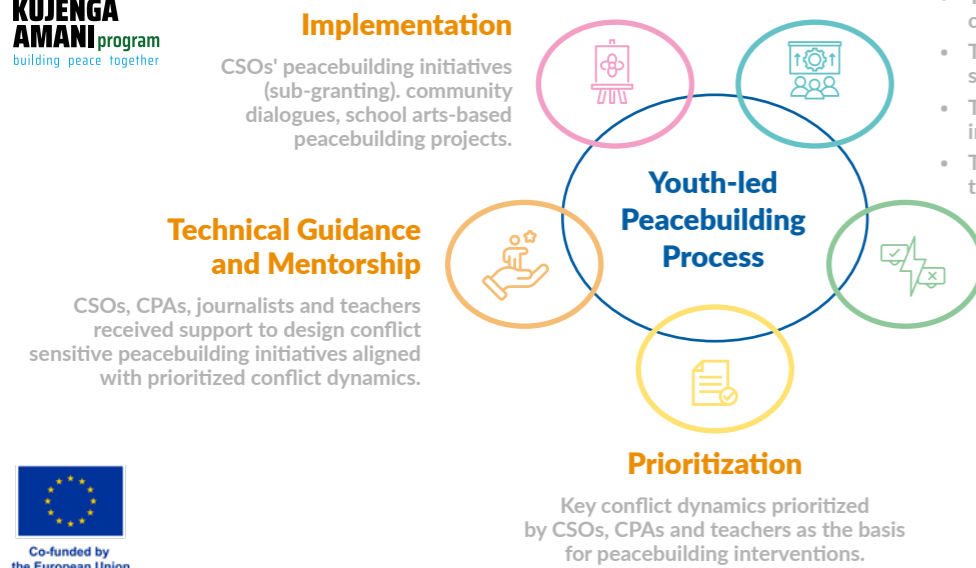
KUJENGA AMANI program
building peace together

Implementation

CSOs' peacebuilding initiatives (sub-granting). community dialogues, school arts-based peacebuilding projects.

Technical Guidance and Mentorship

CSOs, CPAs, journalists and teachers received support to design conflict sensitive peacebuilding initiatives aligned with prioritized conflict dynamics.

Youth-led Peacebuilding Process

Prioritization

Key conflict dynamics prioritized by CSOs, CPAs and teachers as the basis for peacebuilding interventions.

• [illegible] c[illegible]
• T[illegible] s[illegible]
• T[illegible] i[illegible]
• T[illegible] t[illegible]

Co-funded by the European Union